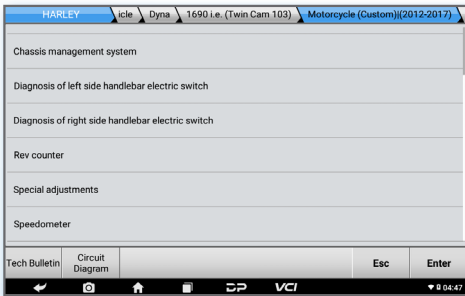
HARLEY icle Dyna 1690 i.e. (Twin Cam 103) Motorcycle (Custom)(2012-2017)

Chassis management system

Diagnosis of left side handlebar electric switch

Diagnosis of right side handlebar electric switch

Rev counter

Special adjustments

Speedometer

Tech Bulletin
Circuit Diagram
Esc
Enter

VCI
04:47